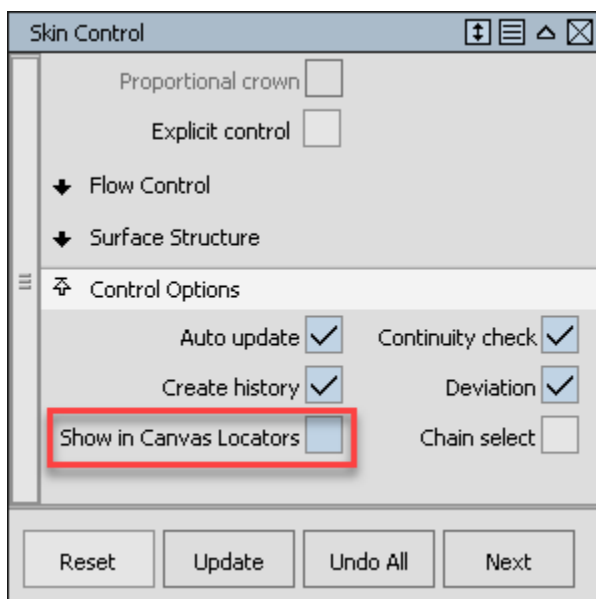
Skin Control

Proportional crown
Explicit control

Flow Control

Surface Structure

Control Options

Auto update
Continuity check
Create history
Deviation
Show in Canvas Locators
Chain select

Reset
Update
Undo All
Next